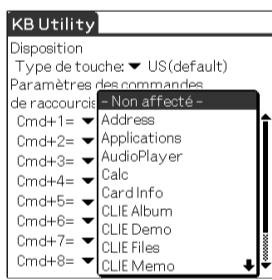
KB Utility
Disposition
Type de touche: ▼ US(default)
Paramètres des commandes
de raccourcis
Cmd+1= ▼
Cmd+2= ▼
Cmd+3= ▼
Cmd+4= ▼
Cmd+5= ▼
Cmd+6= ▼
Cmd+7= ▼
Cmd+8= ▼

- Non affecté -
Address
Applications
AudioPlayer
Calc
Card Info
CLIE Album
CLIE Demo
CLIE Files
CLIE Memo